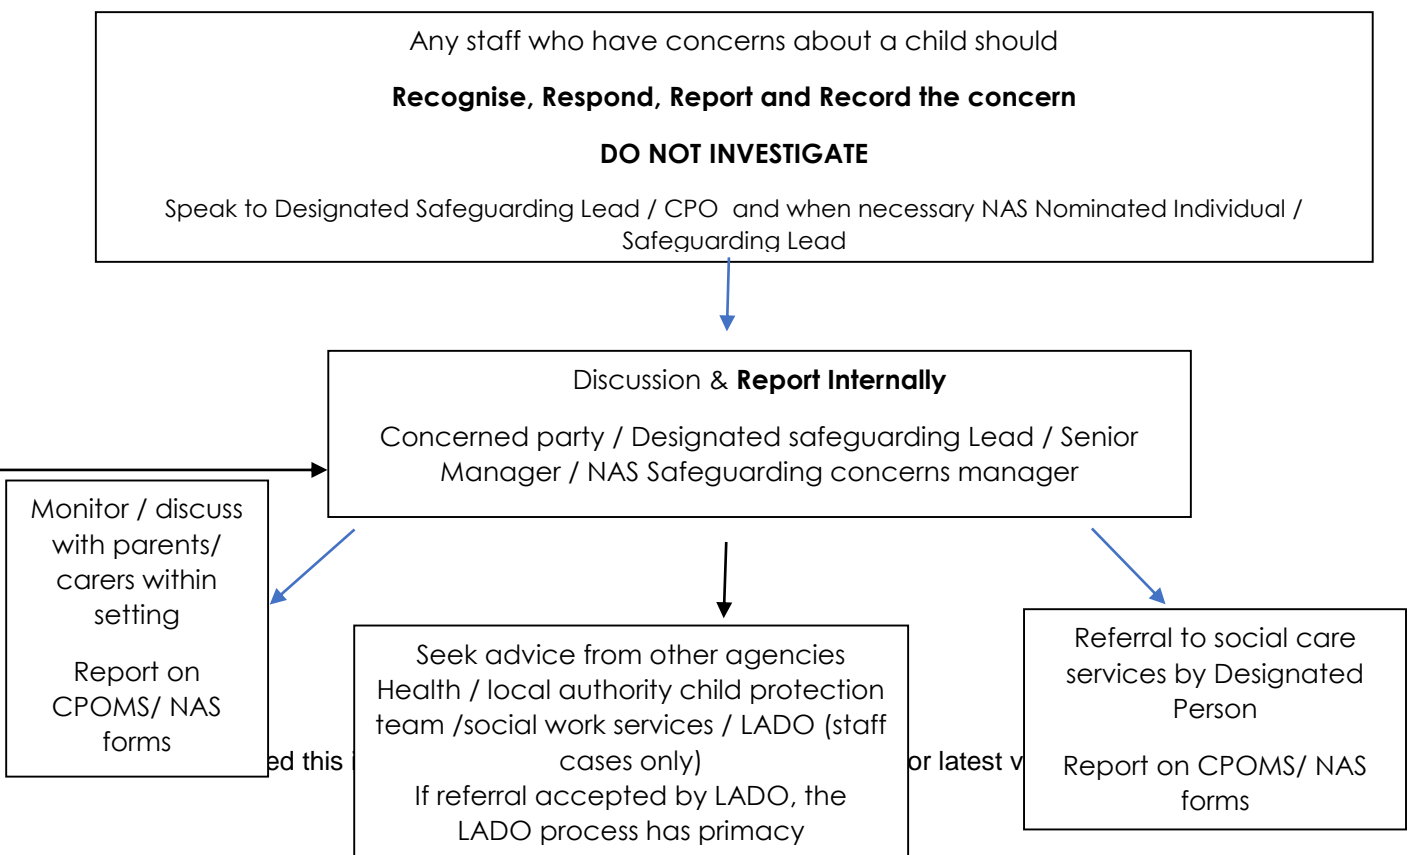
Any staff who have concerns about a child should

**Recognise, Respond, Report and Record the concern**

**DO NOT INVESTIGATE**

Speak to Designated Safeguarding Lead / CPO and when necessary NAS Nominated Individual / Safeguarding Lead

Discussion & **Report Internally**

Concerned party / Designated safeguarding Lead / Senior Manager / NAS Safeguarding concerns manager

Monitor / discuss with parents/ carers within setting

Report on CPOMS/ NAS forms

Seek advice from other agencies Health / local authority child protection team /social work services / LADO (staff cases only)
If referral accepted by LADO, the LADO process has primacy

Referral to social care services by Designated Person

Report on CPOMS/ NAS forms

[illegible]ed this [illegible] or latest v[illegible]